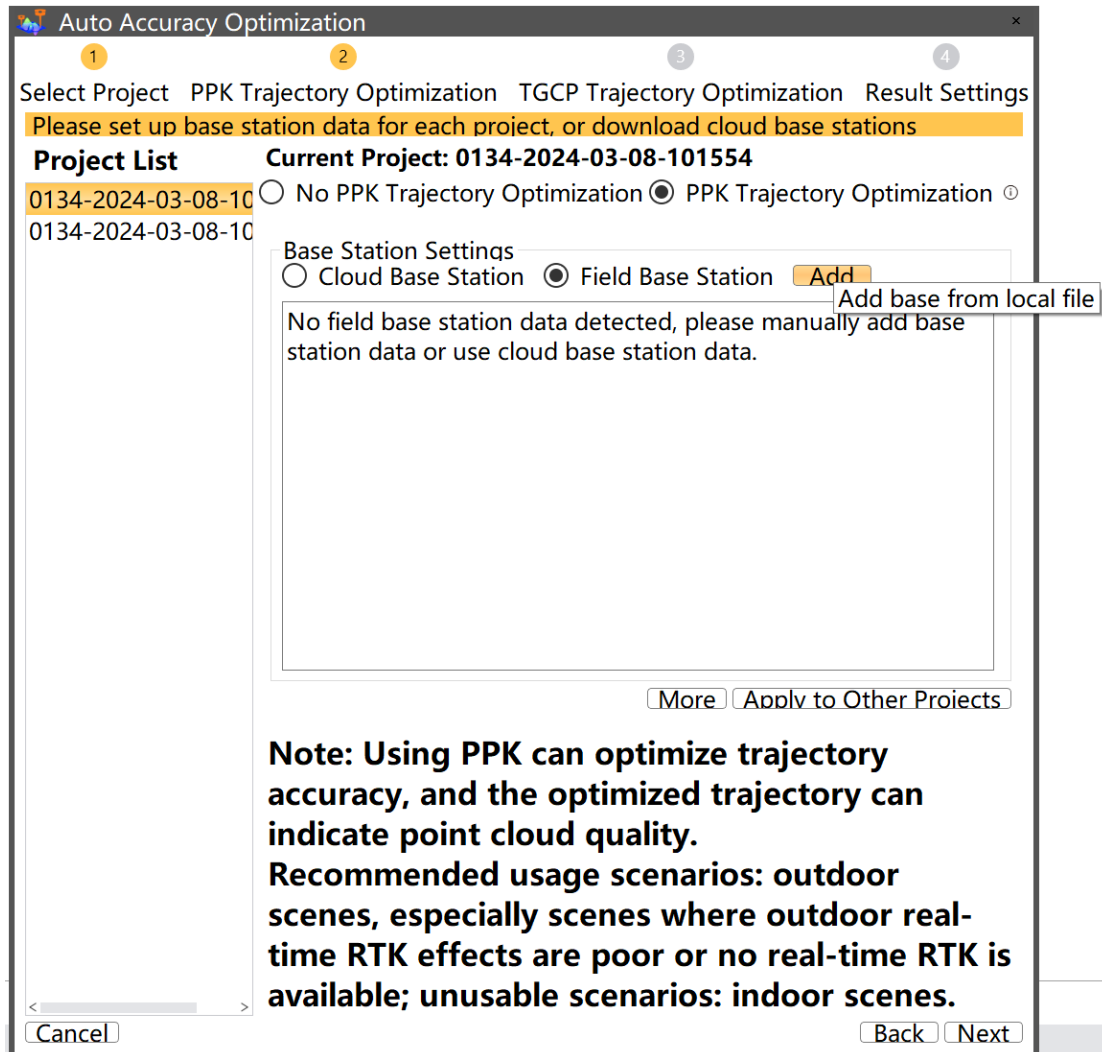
Auto Accuracy Optimization

×

1 Select Project

2 PPK Trajectory Optimization

3 TGCP Trajectory Optimization

4 Result Settings

Please set up base station data for each project, or download cloud base stations

Project List

0134-2024-03-08-10

0134-2024-03-08-10

Current Project: 0134-2024-03-08-101554

No PPK Trajectory Optimization

PPK Trajectory Optimization

Base Station Settings

Cloud Base Station

Field Base Station

Add

Add base from local file

No field base station data detected, please manually add base station data or use cloud base station data.

More

Apply to Other Projects

Note: Using PPK can optimize trajectory accuracy, and the optimized trajectory can indicate point cloud quality.
Recommended usage scenarios: outdoor scenes, especially scenes where outdoor real-time RTK effects are poor or no real-time RTK is available; unusable scenarios: indoor scenes.

Cancel

Back

Next